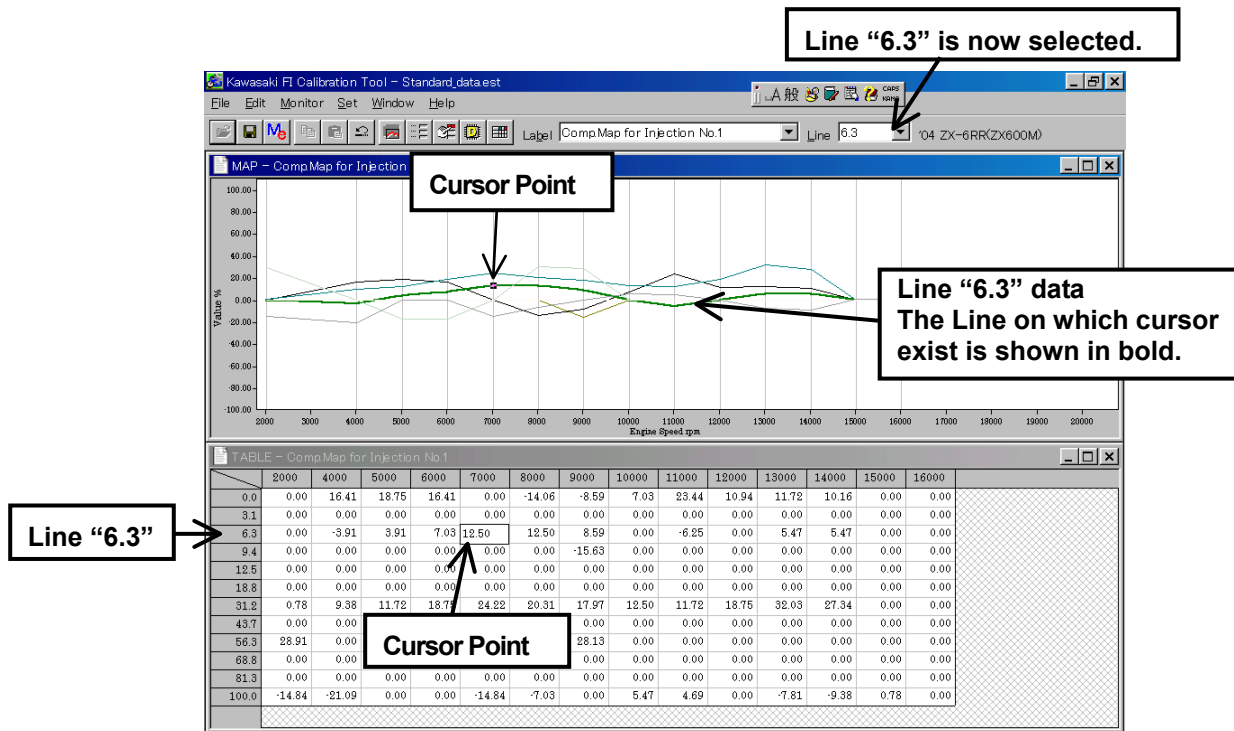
Line “6.3” is now selected.

Kawasaki FI Calibration Tool - Standard_data.est

File Edit Monitor Set Window Help

CAPS KANA

Label Comp.Map for Injection No.1 Line 6.3 '04 ZX-6RR(ZX600M)

MAP - Comp.Map for Injection

Cursor Point

100.00
80.00
60.00
40.00
20.00
0.00
-20.00
-40.00
-60.00
-80.00
-100.00

Value %

2000 3000 4000 5000 6000 7000 8000 9000 10000 11000 12000 13000 14000 15000 16000 17000 18000 19000 20000

Engine Speed rpm

Line “6.3” data
The Line on which cursor exist is shown in bold.

TABLE - Comp.Map for Injection No.1

| | 2000 | 4000 | 5000 | 6000 | 7000 | 8000 | 9000 | 10000 | 11000 | 12000 | 13000 | 14000 | 15000 | 16000 |
|---|---|---|---|---|---|---|---|---|---|---|---|---|---|---|
| 0.0 | 0.00 | 16.41 | 18.75 | 16.41 | 0.00 | -14.06 | -8.59 | 7.03 | 23.44 | 10.94 | 11.72 | 10.16 | 0.00 | 0.00 |
| 3.1 | 0.00 | 0.00 | 0.00 | 0.00 | 0.00 | 0.00 | 0.00 | 0.00 | 0.00 | 0.00 | 0.00 | 0.00 | 0.00 | 0.00 |
| 6.3 | 0.00 | -3.91 | 3.91 | 7.03 | 12.50 | 12.50 | 8.59 | 0.00 | -6.25 | 0.00 | 5.47 | 5.47 | 0.00 | 0.00 |
| 9.4 | 0.00 | 0.00 | 0.00 | 0.00 | 0.00 | 0.00 | -15.63 | 0.00 | 0.00 | 0.00 | 0.00 | 0.00 | 0.00 | 0.00 |
| 12.5 | 0.00 | 0.00 | 0.00 | 0.00 | 0.00 | 0.00 | 0.00 | 0.00 | 0.00 | 0.00 | 0.00 | 0.00 | 0.00 | 0.00 |
| 18.8 | 0.00 | 0.00 | 0.00 | 0.00 | 0.00 | 0.00 | 0.00 | 0.00 | 0.00 | 0.00 | 0.00 | 0.00 | 0.00 | 0.00 |
| 31.2 | 0.78 | 9.38 | 11.72 | 18.75 | 24.22 | 20.31 | 17.97 | 12.50 | 11.72 | 18.75 | 32.03 | 27.34 | 0.00 | 0.00 |
| 43.7 | 0.00 | 0.00 | | | | | 0.00 | 0.00 | 0.00 | 0.00 | 0.00 | 0.00 | 0.00 | 0.00 |
| 56.3 | 28.91 | 0.00 | | | | | 28.13 | 0.00 | 0.00 | 0.00 | 0.00 | 0.00 | 0.00 | 0.00 |
| 68.8 | 0.00 | 0.00 | | | | | 0.00 | 0.00 | 0.00 | 0.00 | 0.00 | 0.00 | 0.00 | 0.00 |
| 81.3 | 0.00 | 0.00 | 0.00 | 0.00 | 0.00 | 0.00 | 0.00 | 0.00 | 0.00 | 0.00 | 0.00 | 0.00 | 0.00 | 0.00 |
| 100.0 | -14.84 | -21.09 | 0.00 | 0.00 | -14.84 | -7.03 | 0.00 | 5.47 | 4.69 | 0.00 | -7.81 | -9.38 | 0.78 | 0.00 |

Line “6.3”

Cursor Point